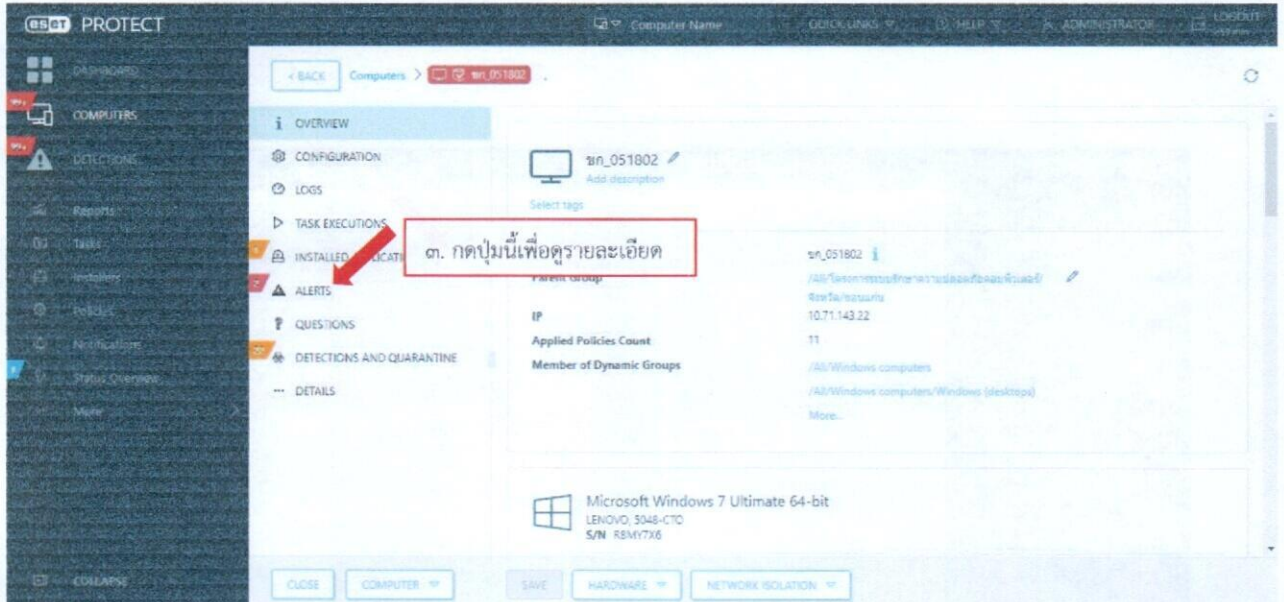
ESET PROTECT

Computer Name QUICK LINKS HELP ADMINISTRATOR LOGOUT

DASHBOARD
COMPUTERS
DETECTIONS
Reports
Tasks
Installers
Policies
Notifications
Status Overview
More
COLLAPSE

< BACK Computers > ขก_051802

i OVERVIEW
CONFIGURATION
LOGS
TASK EXECUTIONS
INSTALLED APPLICATIONS
ALERTS
QUESTIONS
DETECTIONS AND QUARANTINE
··· DETAILS

๓. กดปุ่มนี้เพื่อดูรายละเอียด

ขก_051802
Add description
Select tags

ขก_051802
Parent Group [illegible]
IP 10.71.143.22
Applied Policies Count 11
Member of Dynamic Groups /All/Windows computers
/All/Windows computers/Windows (desktops)
More...

Microsoft Windows 7 Ultimate 64-bit
LENOVO, 5048-CTO
S/N R8MY7X6

CLOSE COMPUTER SAVE HARDWARE NETWORK ISOLATION